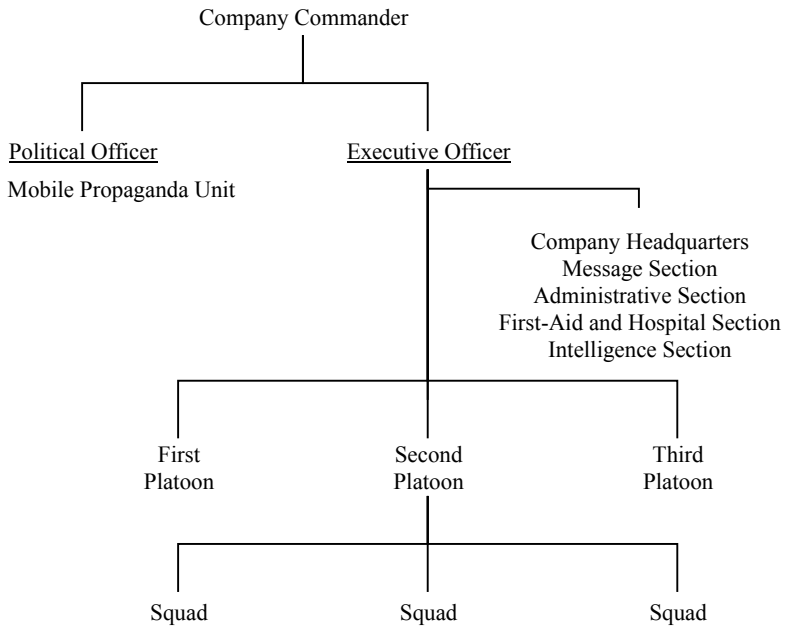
Company Commander

Political Officer

Mobile Propaganda Unit

Executive Officer

Company Headquarters
Message Section
Administrative Section
First-Aid and Hospital Section
Intelligence Section

First Platoon

Second Platoon

Third Platoon

Squad

Squad

Squad